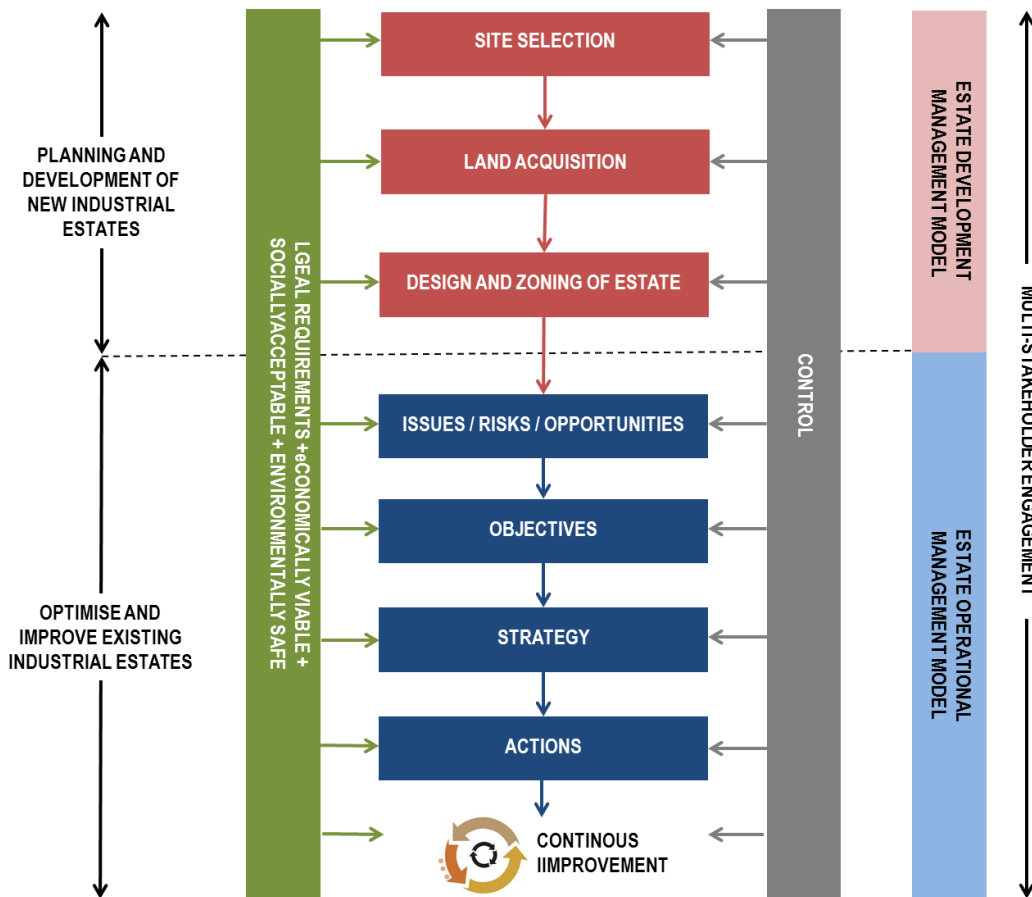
PLANNING AND DEVELOPMENT OF NEW INDUSTRIAL ESTATES

OPTIMISE AND IMPROVE EXISTING INDUSTRIAL ESTATES

LGEAL REQUIREMENTS +eCONOMICALLY VIABLE + SOCIALLYACCEPTABLE + ENVIRONMENTALLY SAFE

SITE SELECTION

LAND ACQUISITION

DESIGN AND ZONING OF ESTATE

ISSUES / RISKS / OPPORTUNITIES

OBJECTIVES

STRATEGY

ACTIONS

CONTINOUS IIMPROVEMENT

CONTROL

ESTATE DEVELOPMENT MANAGEMENT MODEL

ESTATE OPERATIONAL MANAGEMENT MODEL

MULTI-STAKEHOLDER ENGAGEMENT